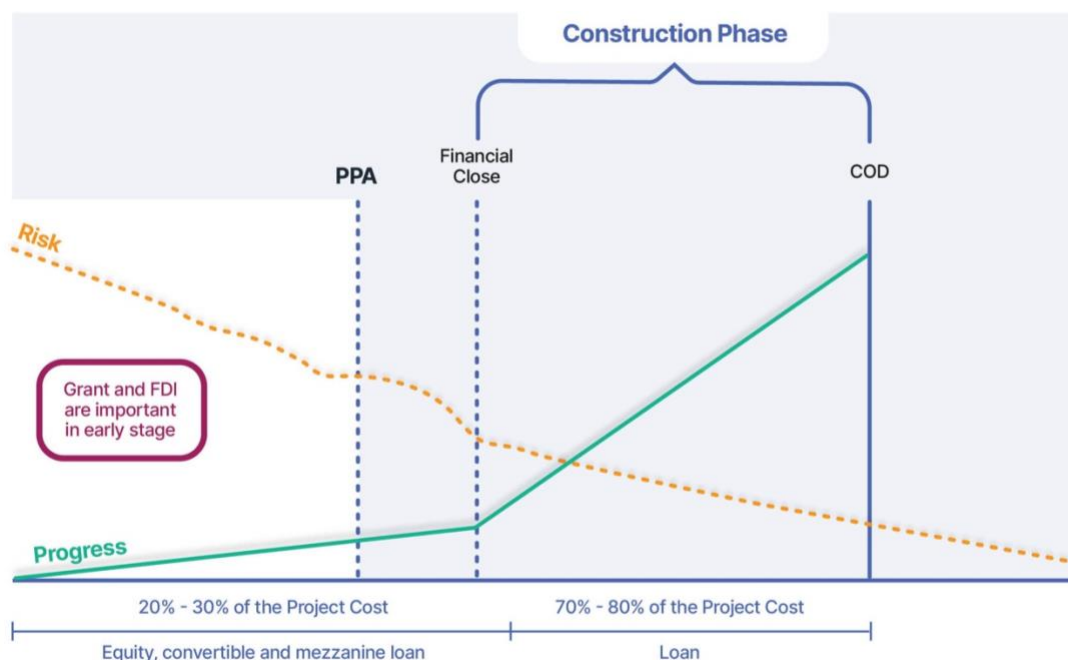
Construction Phase

PPA

Financial Close

COD

Risk

Grant and FDI are important in early stage

Progress

20% - 30% of the Project Cost

70% - 80% of the Project Cost

Equity, convertible and mezzanine loan

Loan